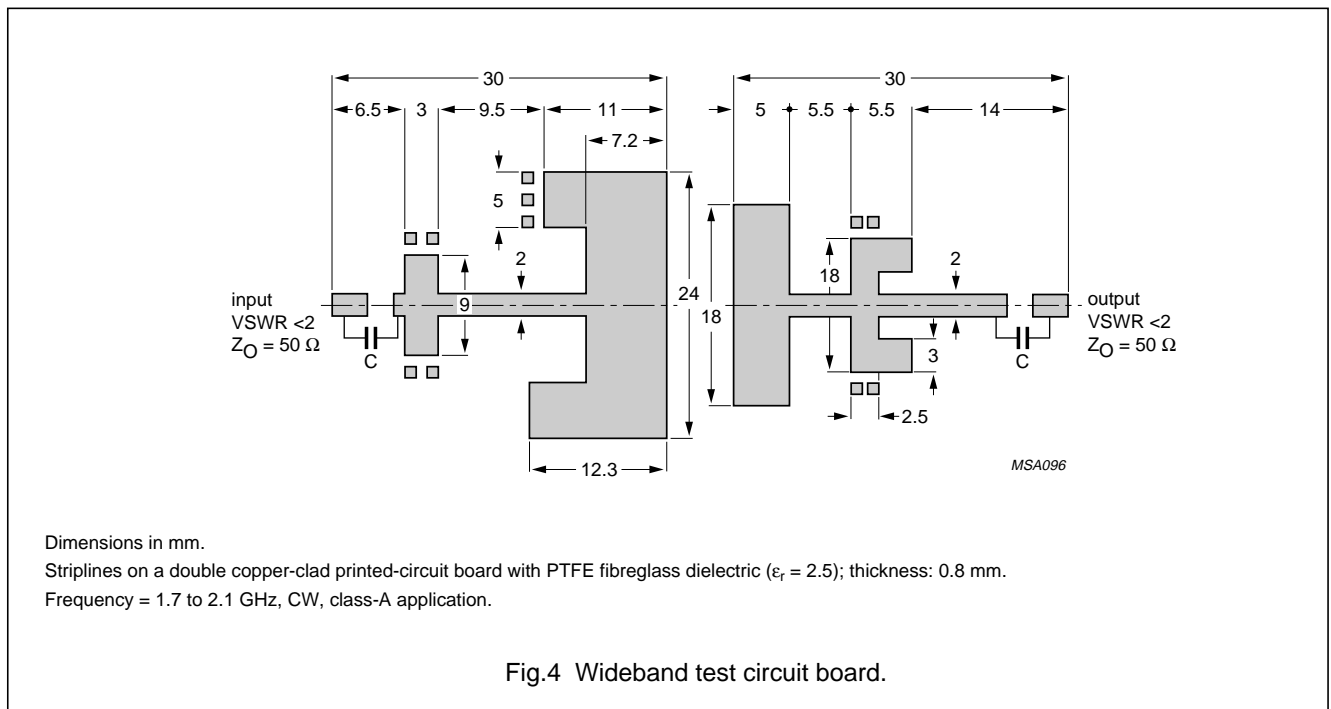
30

6.5 3 9.5 11

7.2

5

2

9

24

input
VSWR <2
$Z_O = 50\ \Omega$

C

12.3

30

5 5.5 5.5 14

18

18

2

3

2.5

output
VSWR <2
$Z_O = 50\ \Omega$

C

MSA096

Dimensions in mm.

Striplines on a double copper-clad printed-circuit board with PTFE fibreglass dielectric ($\varepsilon_r = 2.5$); thickness: 0.8 mm.

Frequency = 1.7 to 2.1 GHz, CW, class-A application.

Fig.4 Wideband test circuit board.